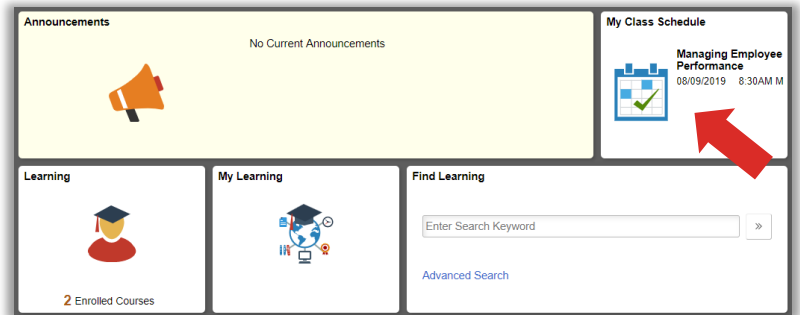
Announcements

No Current Announcements

My Class Schedule

Managing Employee Performance
08/09/2019 8:30AM M

Learning

2 Enrolled Courses

My Learning

Find Learning

Enter Search Keyword

»

Advanced Search